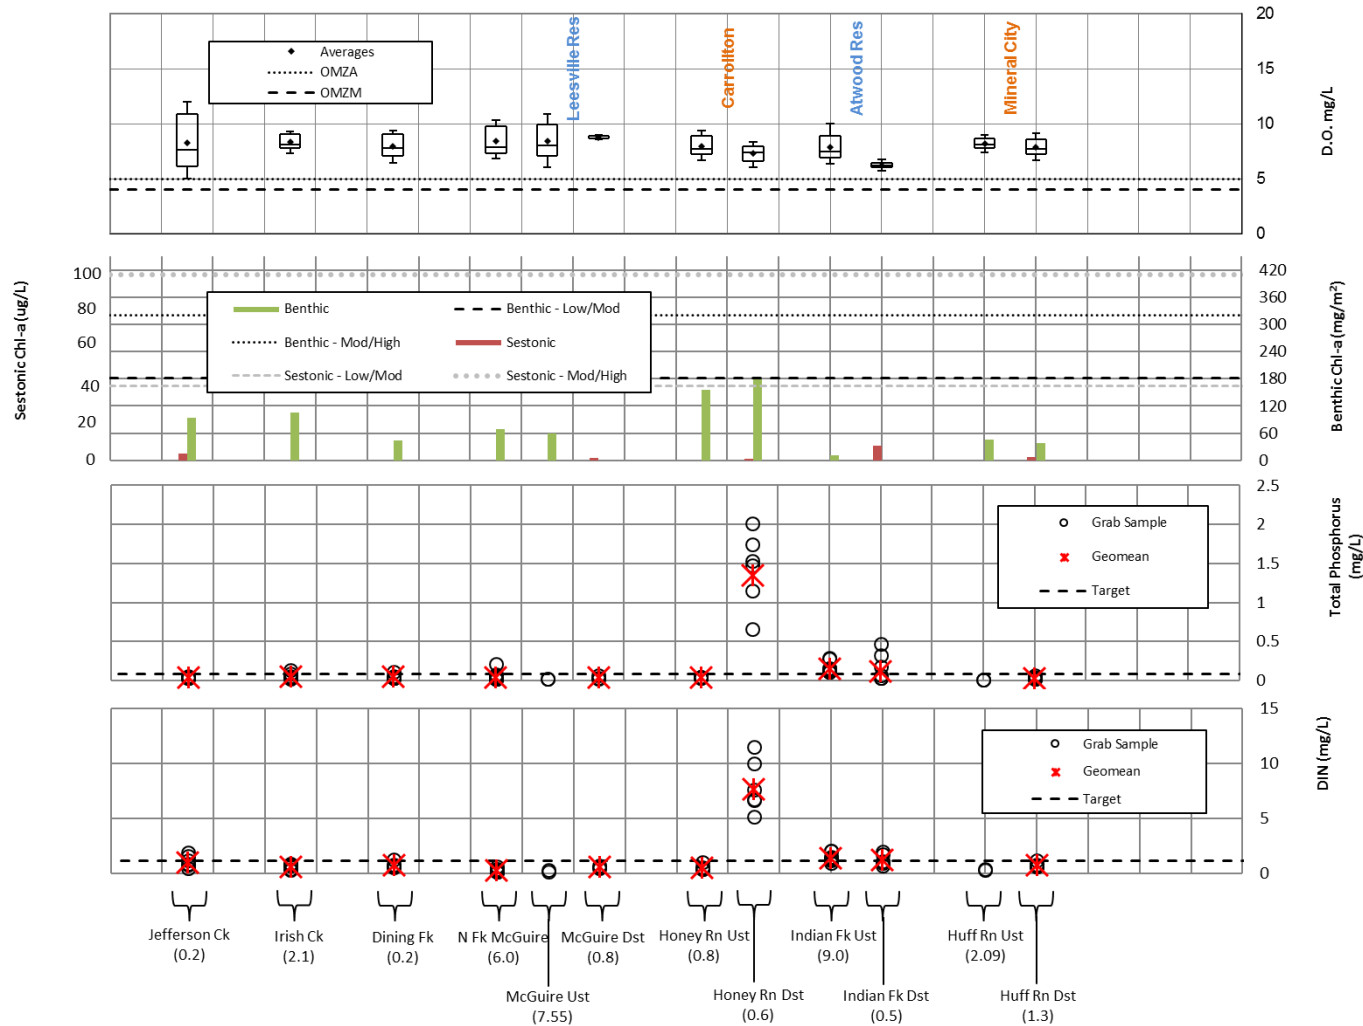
Averages
OMZA
OMZM

Leesville Res
Carrollton
Atwood Res
Mineral City

20
15
10
5
0
D.O. mg/L

Sestonic Chl-a (ug/L)
100
80
60
40
20
0

Benthic
Benthic - Low/Mod
Benthic - Mod/High
Sestonic
Sestonic - Low/Mod
Sestonic - Mod/High

420
360
300
240
180
120
60
0
Benthic Chl-a (mg/m²)

Grab Sample
Geomean
Target

2.5
2
1.5
1
0.5
0
Total Phosphorus (mg/L)

Grab Sample
Geomean
Target

15
10
5
0
DIN (mg/L)

Jefferson Ck (0.2)
Irish Ck (2.1)
Dining Fk (0.2)
N Fk McGuire (6.0)
McGuire Ust (7.55)
McGuire Dst (0.8)
Honey Rn Ust (0.8)
Honey Rn Dst (0.6)
Indian Fk Ust (9.0)
Indian Fk Dst (0.5)
Huff Rn Ust (2.09)
Huff Rn Dst (1.3)